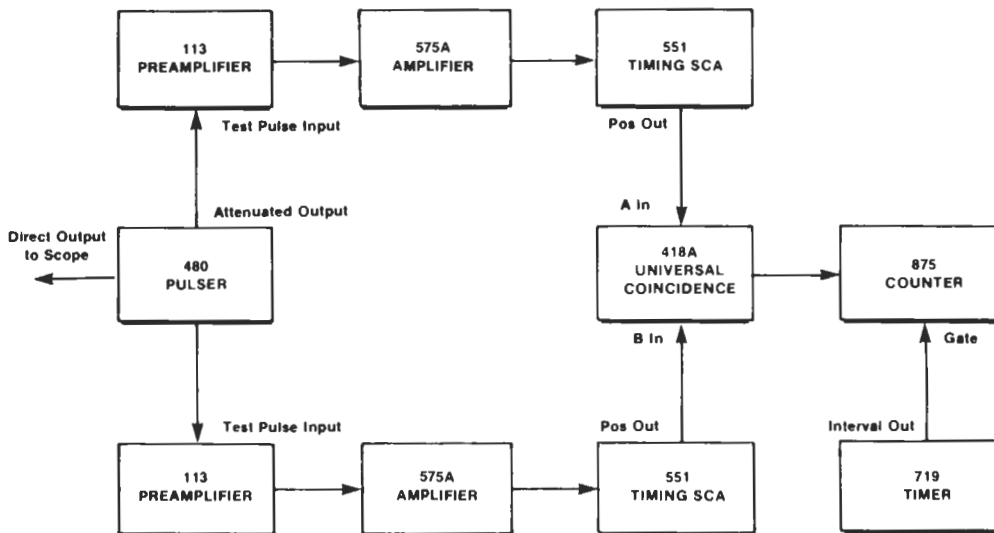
113
PREAMPLIFIER

575A
AMPLIFIER

551
TIMING SCA

Test Pulse Input

Pos Out

Attenuated Output

A In

Direct Output to Scope

480
PULSER

418A
UNIVERSAL
COINCIDENCE

875
COUNTER

B In

Gate

Test Pulse Input

Pos Out

Interval Out

113
PREAMPLIFIER

575A
AMPLIFIER

551
TIMING SCA

719
TIMER